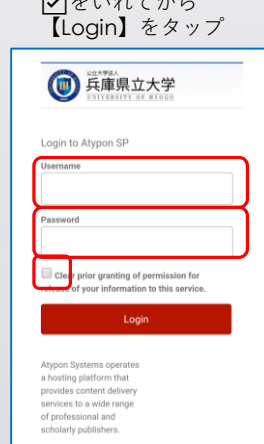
☑をいれてから
【Login】をタップ

公立大学法人
兵庫県立大学
UNIVERSITY OF HYOGO

Login to Atypon SP

Username

Password

Clear prior granting of permission for release of your information to this service.

Login

Atypon Systems operates a hosting platform that provides content delivery services to a wide range of professional and scholarly publishers.